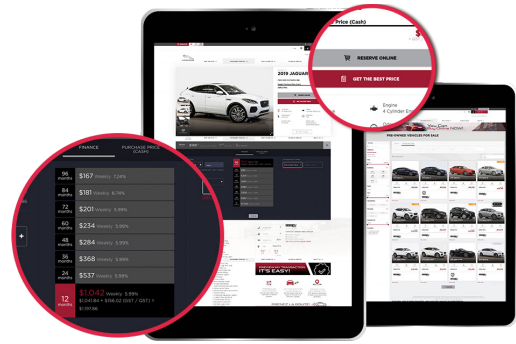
Price (Cash)

RESERVE ONLINE

GET THE BEST PRICE

2019 JAGUAR

Engine
4 Cylinder

PRE-OWNED VEHICLES FOR SALE

IT'S EASY!

FINANCE

PURCHASE PRICE (CASH)

| | |
|---|---|
| 96 months | $167 Weekly 7.24% |
| 84 months | $181 Weekly 6.74% |
| 72 months | $201 Weekly 5.99% |
| 60 months | $234 Weekly 5.99% |
| 48 months | $284 Weekly 5.99% |
| 36 months | $368 Weekly 5.99% |
| 24 months | $537 Weekly 5.99% |
| 12 months | $1,042 Weekly 5.99% $1,041.84 + $156.02 (GST / GST) = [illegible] |

+